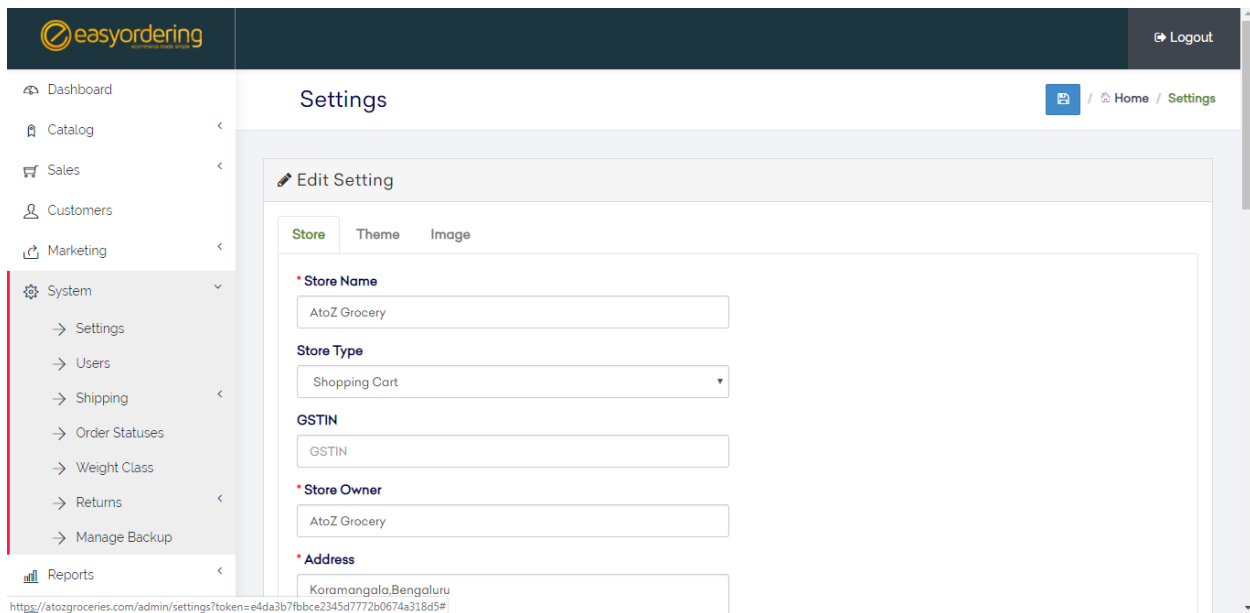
easyordering
ecommerce made simple

Logout

Dashboard
Catalog
Sales
Customers
Marketing
System
Settings
Users
Shipping
Order Statuses
Weight Class
Returns
Manage Backup
Reports

Settings

/ Home / Settings

Edit Setting

Store Theme Image

* Store Name
AtoZ Grocery

Store Type
Shopping Cart

GSTIN
GSTIN

* Store Owner
AtoZ Grocery

* Address
Koramangala,Bengaluru

https://atozgroceries.com/admin/settings?token=e4da3b7fbbce2345d7772b0674a318d5#